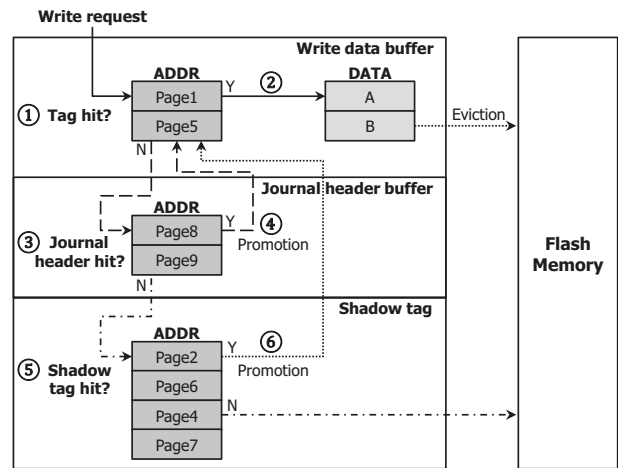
Write request

Write data buffer

ADDR

Page1

Page5

Y

②

DATA

A

B

Eviction

① Tag hit?

N

Journal header buffer

ADDR

Page8

Page9

Y

④

Promotion

③ Journal header hit?

N

Shadow tag

ADDR

Page2

Page6

Page4

Page7

Y

⑥

Promotion

⑤ Shadow tag hit?

N

Flash Memory